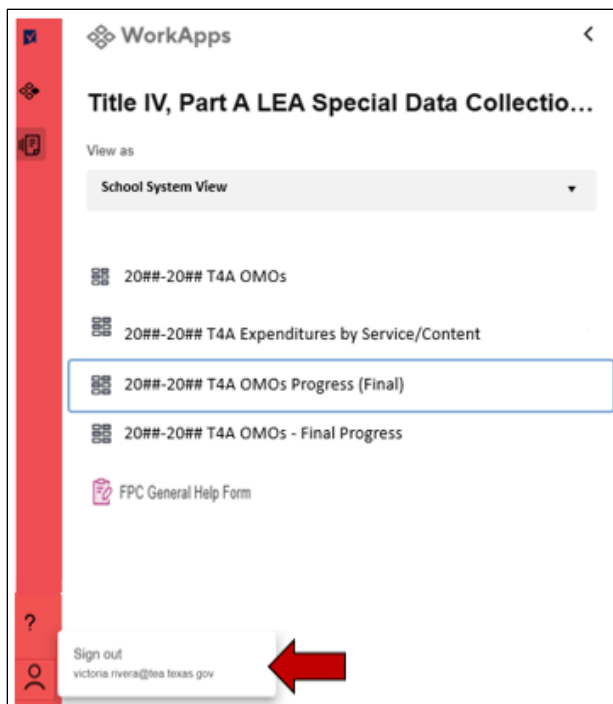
WorkApps

<

Title IV, Part A LEA Special Data Collectio...

View as

School System View

20##-20## T4A OMOs

20##-20## T4A Expenditures by Service/Content

20##-20## T4A OMOs Progress (Final)

20##-20## T4A OMOs - Final Progress

FPC General Help Form

?

Sign out

victoria.rivera@tea.texas.gov